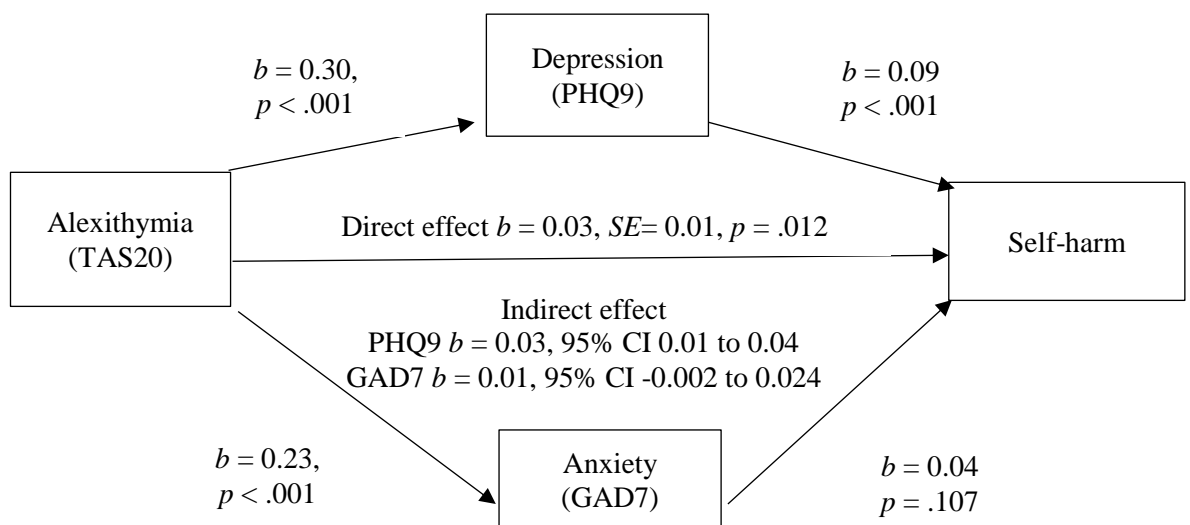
$b$ = 0.30, $p$ < .001

Depression (PHQ9)

$b$ = 0.09 $p$ < .001

Alexithymia (TAS20)

Direct effect $b$ = 0.03, $SE$= 0.01, $p$ = .012

Self-harm

Indirect effect
PHQ9 $b$ = 0.03, 95% CI 0.01 to 0.04
GAD7 $b$ = 0.01, 95% CI -0.002 to 0.024

$b$ = 0.23, $p$ < .001

Anxiety (GAD7)

$b$ = 0.04 $p$ = .107